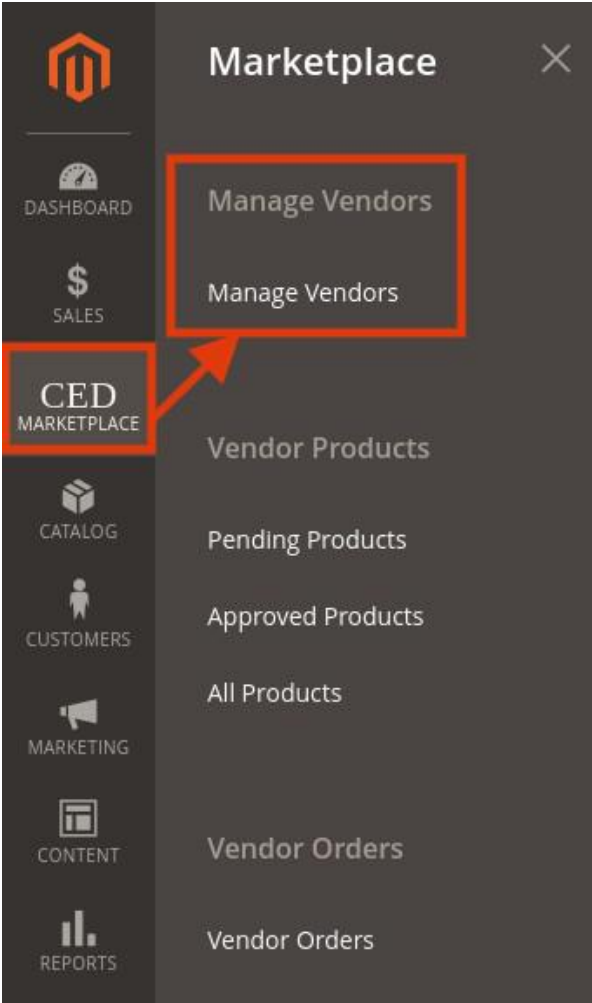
DASHBOARD

$
SALES

CED
MARKETPLACE

CATALOG

CUSTOMERS

MARKETING

CONTENT

REPORTS

Marketplace

Manage Vendors

Manage Vendors

Vendor Products

Pending Products

Approved Products

All Products

Vendor Orders

Vendor Orders